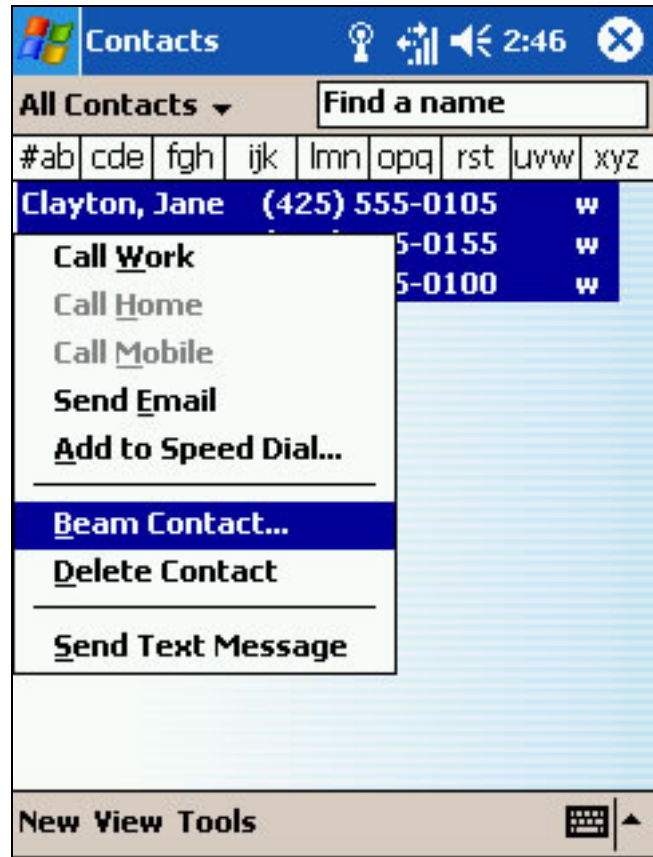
Contacts 2:46

All Contacts

Find a name

| #ab | cde | fgh | ijk | lmn | opq | rst | uvw | xyz |
|---|---|---|---|---|---|---|---|---|

Clayton, Jane (425) 555-0105 w
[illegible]5-0155 w
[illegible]5-0100 w

Call Work
Call Home
Call Mobile
Send Email
Add to Speed Dial...
Beam Contact...
Delete Contact
Send Text Message

New View Tools